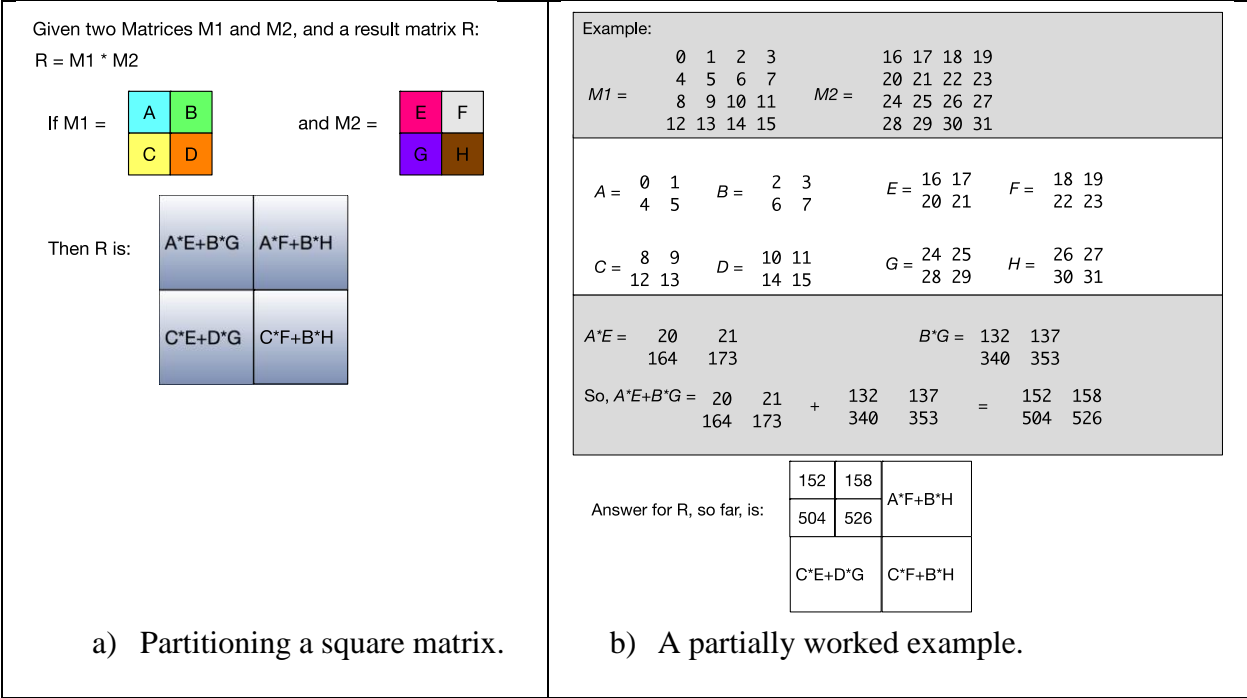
Given two Matrices M1 and M2, and a result matrix R:

R = M1 * M2

If M1 =

| A | B |
|---|---|
| C | D |

and M2 =

| E | F |
|---|---|
| G | H |

Then R is:

| A*E+B*G | A*F+B*H |
|---|---|
| C*E+D*G | C*F+B*H |

a) Partitioning a square matrix.

Example:

$M1 = \begin{matrix} 0 & 1 & 2 & 3 \\ 4 & 5 & 6 & 7 \\ 8 & 9 & 10 & 11 \\ 12 & 13 & 14 & 15 \end{matrix}$ $M2 = \begin{matrix} 16 & 17 & 18 & 19 \\ 20 & 21 & 22 & 23 \\ 24 & 25 & 26 & 27 \\ 28 & 29 & 30 & 31 \end{matrix}$

$A = \begin{matrix} 0 & 1 \\ 4 & 5 \end{matrix}$ $B = \begin{matrix} 2 & 3 \\ 6 & 7 \end{matrix}$ $E = \begin{matrix} 16 & 17 \\ 20 & 21 \end{matrix}$ $F = \begin{matrix} 18 & 19 \\ 22 & 23 \end{matrix}$

$C = \begin{matrix} 8 & 9 \\ 12 & 13 \end{matrix}$ $D = \begin{matrix} 10 & 11 \\ 14 & 15 \end{matrix}$ $G = \begin{matrix} 24 & 25 \\ 28 & 29 \end{matrix}$ $H = \begin{matrix} 26 & 27 \\ 30 & 31 \end{matrix}$

$A*E = \begin{matrix} 20 & 21 \\ 164 & 173 \end{matrix}$ $B*G = \begin{matrix} 132 & 137 \\ 340 & 353 \end{matrix}$

So, $A*E+B*G = \begin{matrix} 20 & 21 \\ 164 & 173 \end{matrix} + \begin{matrix} 132 & 137 \\ 340 & 353 \end{matrix} = \begin{matrix} 152 & 158 \\ 504 & 526 \end{matrix}$

Answer for R, so far, is:

| 152 158 / 504 526 | A*F+B*H |
|---|---|
| C*E+D*G | C*F+B*H |

b) A partially worked example.